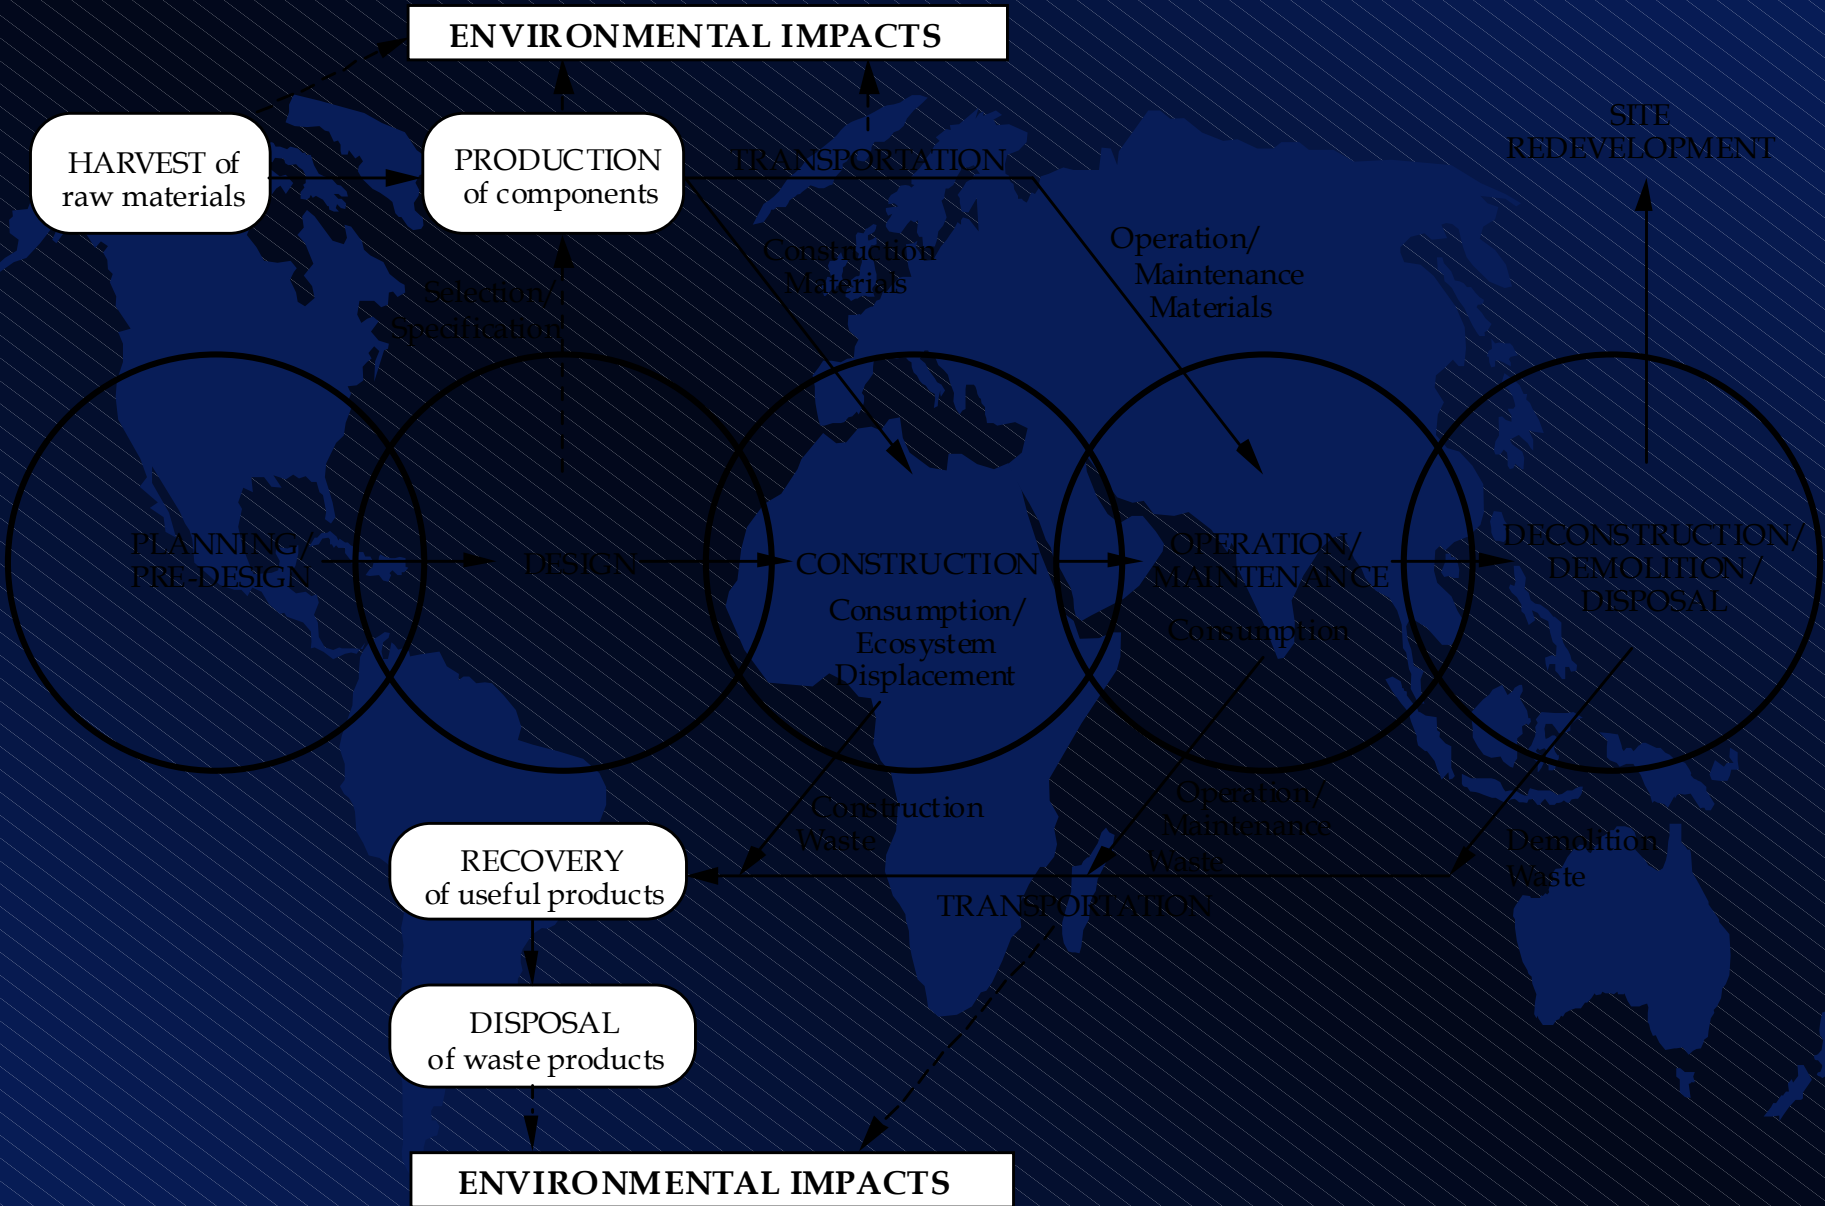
ENVIRONMENTAL IMPACTS

HARVEST of raw materials

PRODUCTION of components

TRANSPORTATION

SITE REDEVELOPMENT

Construction Materials

Operation/ Maintenance Materials

Selection/ Specification

PLANNING/ PRE-DESIGN

DESIGN

CONSTRUCTION

OPERATION/ MAINTENANCE

DECONSTRUCTION/ DEMOLITION/ DISPOSAL

Consumption/ Ecosystem Displacement

Consumption

Construction Waste

Operation/ Maintenance Waste

Demolition Waste

RECOVERY of useful products

TRANSPORTATION

DISPOSAL of waste products

ENVIRONMENTAL IMPACTS